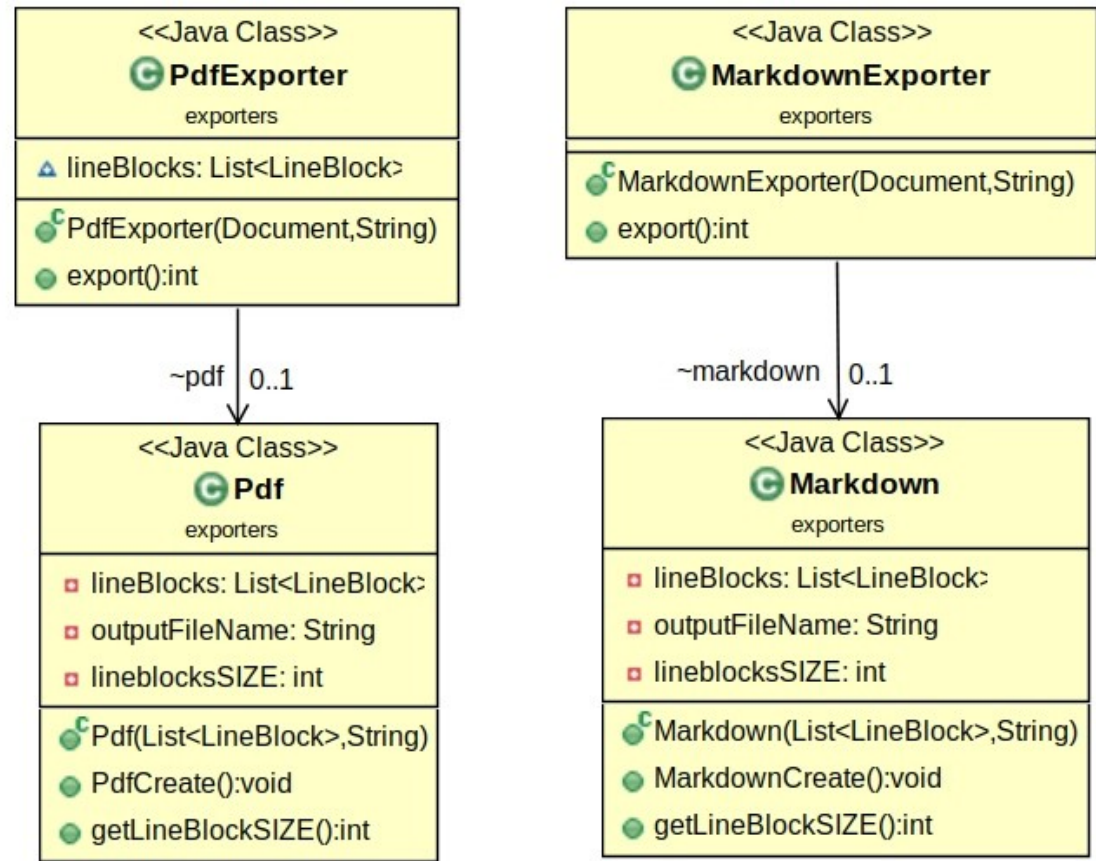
<<Java Class>>
PdfExporter
exporters

lineBlocks: List<LineBlock>

PdfExporter(Document,String)
export():int

~pdf 0..1

<<Java Class>>
Pdf
exporters

lineBlocks: List<LineBlock>
outputFileName: String
lineblocksSIZE: int

Pdf(List<LineBlock>,String)
PdfCreate():void
getLineBlockSIZE():int

<<Java Class>>
MarkdownExporter
exporters

MarkdownExporter(Document,String)
export():int

~markdown 0..1

<<Java Class>>
Markdown
exporters

lineBlocks: List<LineBlock>
outputFileName: String
lineblocksSIZE: int

Markdown(List<LineBlock>,String)
MarkdownCreate():void
getLineBlockSIZE():int